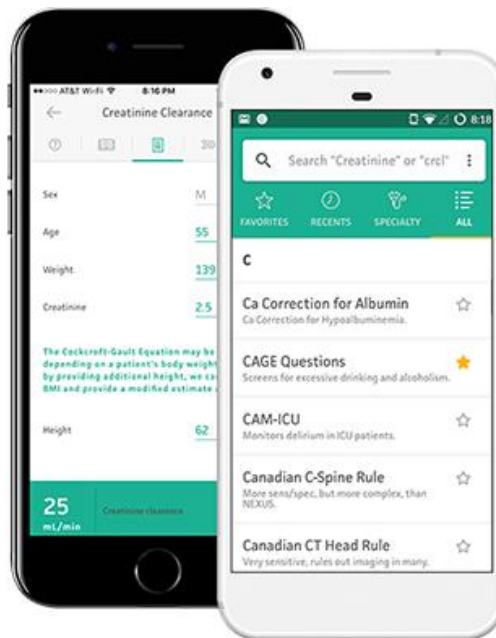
●●○○○ AT&T Wi-Fi 8:16 PM

Creatinine Clearance

Sex M

Age 55

Weight 139

Creatinine 2.5

The Cockcroft-Gault Equation may be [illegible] depending on a patient's body weight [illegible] by providing additional height, we ca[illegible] BMI and provide a modified estimate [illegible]

Height 62

25 mL/min Creatinine clearance

8:18

Search "Creatinine" or "crcl"

FAVORITES RECENTS SPECIALTY ALL

C

Ca Correction for Albumin
Ca Correction for Hypoalbuminemia.

CAGE Questions
Screens for excessive drinking and alcoholism.

CAM-ICU
Monitors delirium in ICU patients.

Canadian C-Spine Rule
More sens/spec, but more complex, than NEXUS.

Canadian CT Head Rule
Very sensitive, rules out imaging in many.